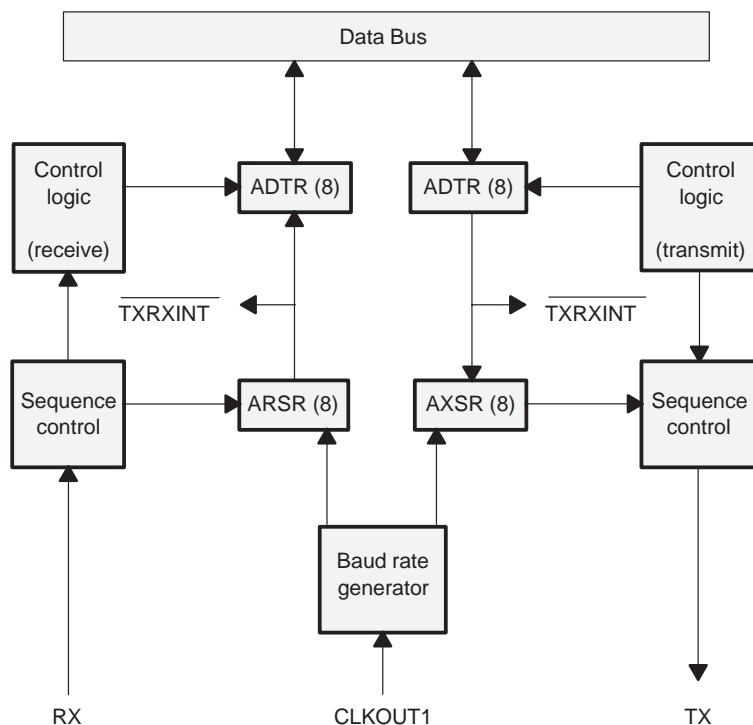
Data Bus

Control logic (receive)

ADTR (8)

ADTR (8)

Control logic (transmit)

$\overline{\text{TXRXINT}}$

$\overline{\text{TXRXINT}}$

Sequence control

ARSR (8)

AXSR (8)

Sequence control

Baud rate generator

RX

CLKOUT1

TX